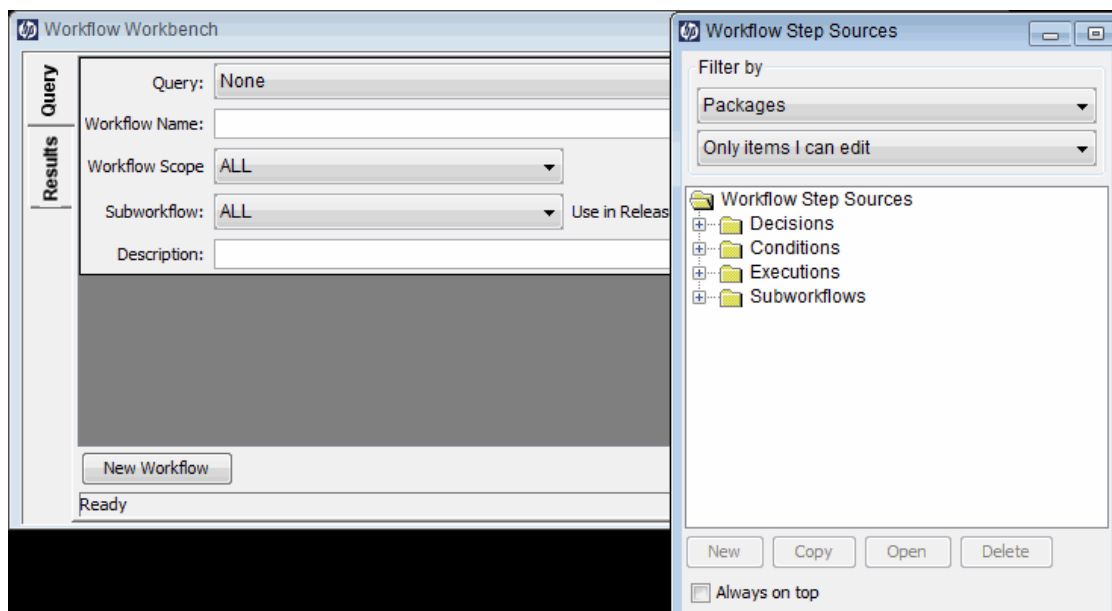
Workflow Workbench

Query
Results

Query: None
Workflow Name:
Workflow Scope ALL
Subworkflow: ALL
Use in Releas
Description:

New Workflow

Ready

Workflow Step Sources

Filter by
Packages
Only items I can edit

Workflow Step Sources
Decisions
Conditions
Executions
Subworkflows

New
Copy
Open
Delete

Always on top